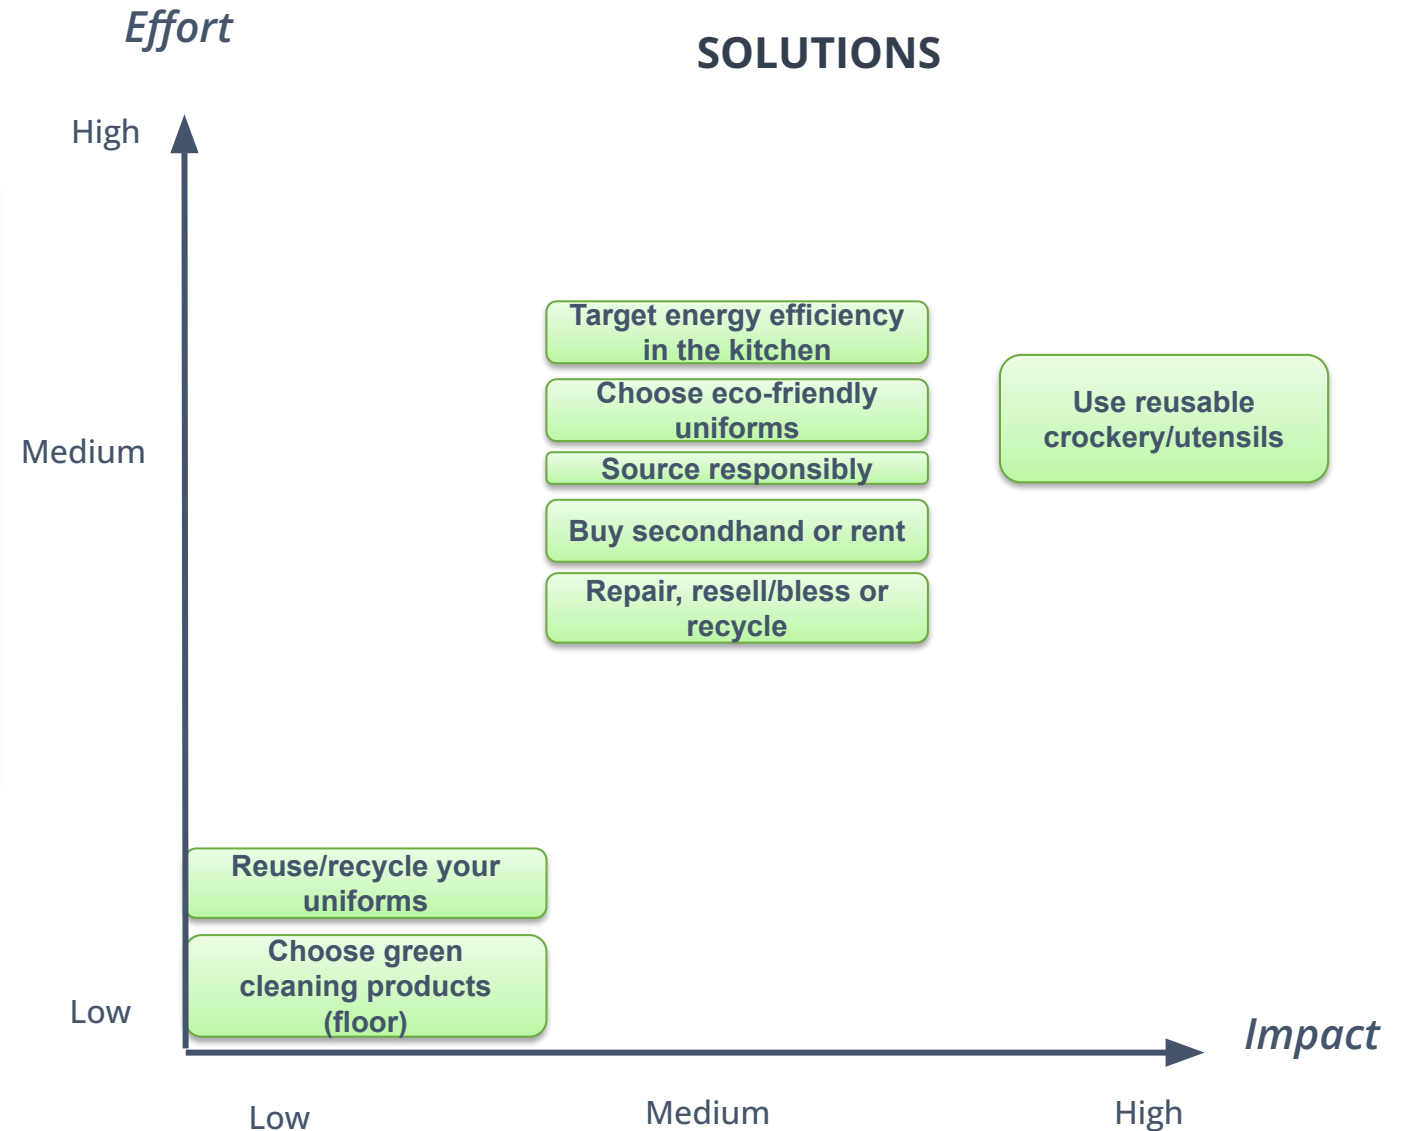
Effort

SOLUTIONS

High

Medium

Low

Target energy efficiency in the kitchen

Choose eco-friendly uniforms

Source responsibly

Buy secondhand or rent

Repair, resell/bless or recycle

Use reusable crockery/utensils

Reuse/recycle your uniforms

Choose green cleaning products (floor)

Impact

Low

Medium

High